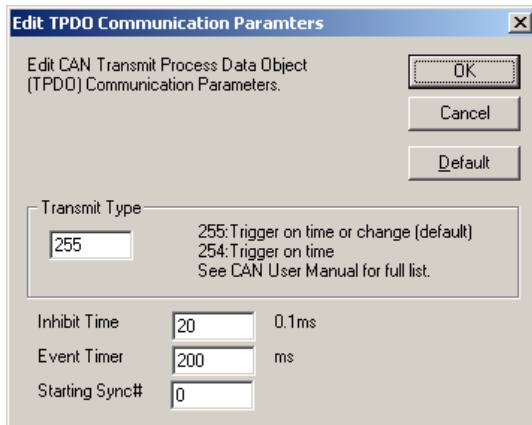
Edit TPDO Communication Paramters

×

Edit CAN Transmit Process Data Object (TPDO) Communication Parameters.

OK

Cancel

Default

Transmit Type

255

255:Trigger on time or change (default)
254:Trigger on time
See CAN User Manual for full list.

Inhibit Time 20 0.1ms

Event Timer 200 ms

Starting Sync# 0